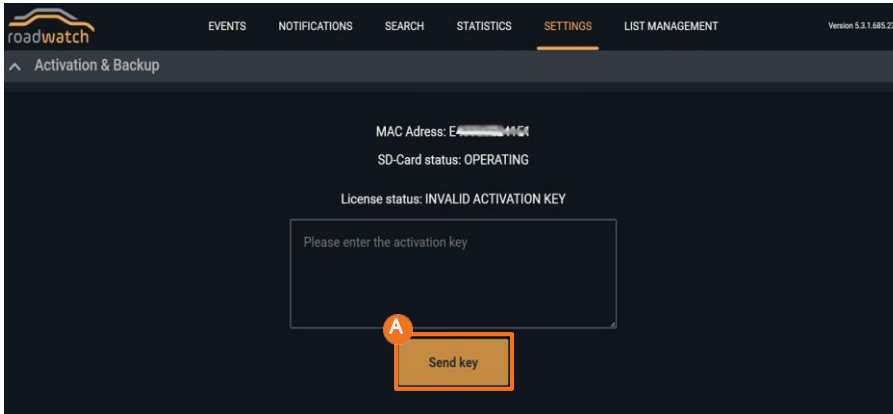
roadwatch

EVENTS NOTIFICATIONS SEARCH STATISTICS SETTINGS LIST MANAGEMENT

Version 5.3.1.685.2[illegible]

Activation & Backup

MAC Adress: E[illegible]

SD-Card status: OPERATING

License status: INVALID ACTIVATION KEY

Please enter the activation key

A

Send key